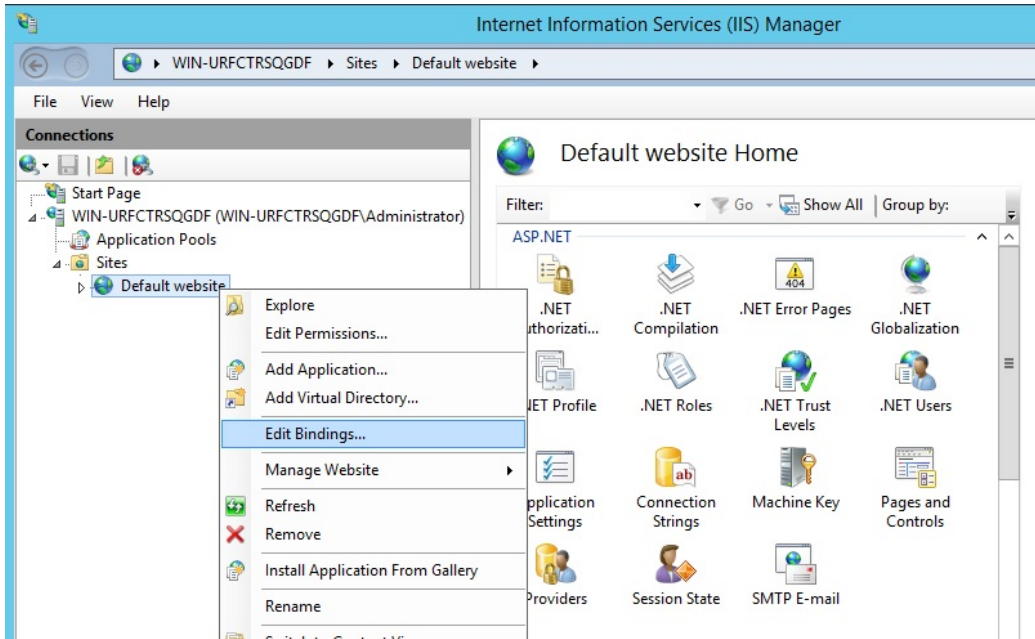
Internet Information Services (IIS) Manager

WIN-URFCTRSQGDF ▸ Sites ▸ Default website ▸

File View Help

Connections

Start Page
WIN-URFCTRSQGDF (WIN-URFCTRSQGDF\Administrator)
Application Pools
Sites
Default website

Explore
Edit Permissions...
Add Application...
Add Virtual Directory...
Edit Bindings...
Manage Website
Refresh
Remove
Install Application From Gallery
Rename
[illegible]

Default website Home

Filter: Go Show All Group by:

ASP.NET

.NET uthorizati...
.NET Compilation
404
.NET Error Pages
.NET Globalization
NET Profile
.NET Roles
.NET Trust Levels
.NET Users
pplication Settings
ab
Connection Strings
Machine Key
Pages and Controls
Providers
Session State
SMTP E-mail